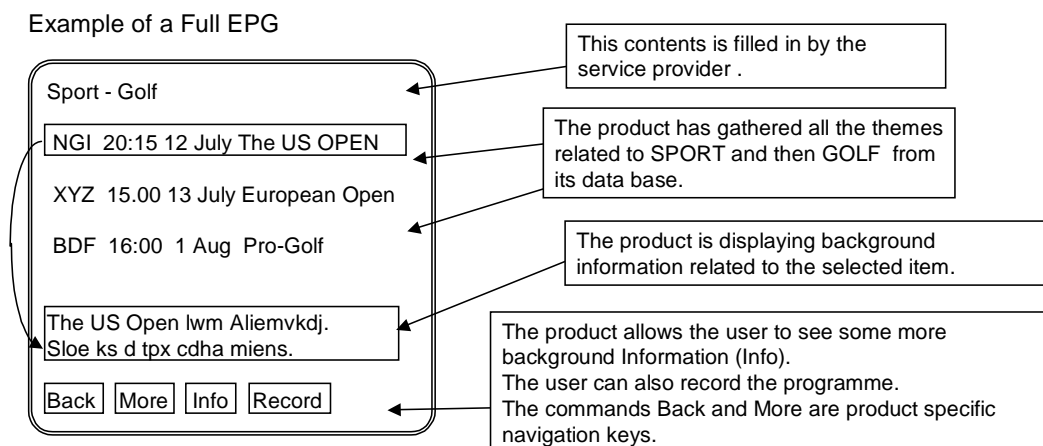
Example of a Full EPG

Sport - Golf

NGI 20:15 12 July The US OPEN

XYZ 15.00 13 July European Open

BDF 16:00 1 Aug Pro-Golf

The US Open lwm Aliemvkdj. Sloe ks d tpx cdha miens.

Back More Info Record

This contents is filled in by the service provider .

The product has gathered all the themes related to SPORT and then GOLF from its data base.

The product is displaying background information related to the selected item.

The product allows the user to see some more background Information (Info).
The user can also record the programme.
The commands Back and More are product specific navigation keys.